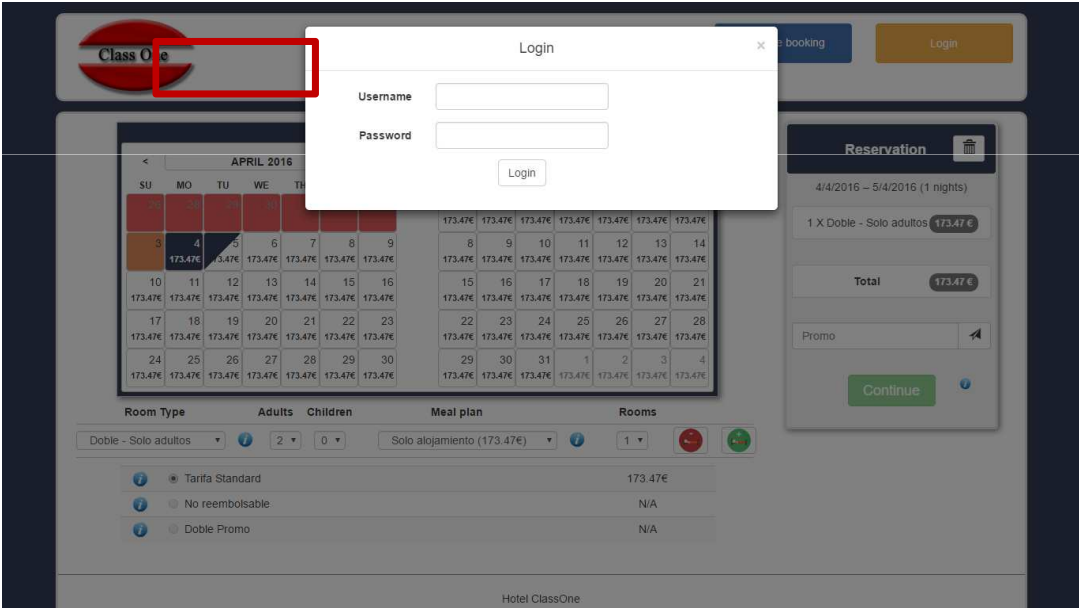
Class One

booking

Login

Login

×

Username

Password

Login

<

APRIL 2016

| SU | MO | TU | WE | TH | | |
|---|---|---|---|---|---|---|
| 27 | 28 | 29 | 30 | | | |
| 3 | 4 173.47€ | 5 173.47€ | 6 173.47€ | 7 173.47€ | 8 173.47€ | 9 173.47€ |
| 10 173.47€ | 11 173.47€ | 12 173.47€ | 13 173.47€ | 14 173.47€ | 15 173.47€ | 16 173.47€ |
| 17 173.47€ | 18 173.47€ | 19 173.47€ | 20 173.47€ | 21 173.47€ | 22 173.47€ | 23 173.47€ |
| 24 173.47€ | 25 173.47€ | 26 173.47€ | 27 173.47€ | 28 173.47€ | 29 173.47€ | 30 173.47€ |

| | | | | | | |
|---|---|---|---|---|---|---|
| 173.47€ | 173.47€ | 173.47€ | 173.47€ | 173.47€ | 173.47€ | 173.47€ |
| 8 173.47€ | 9 173.47€ | 10 173.47€ | 11 173.47€ | 12 173.47€ | 13 173.47€ | 14 173.47€ |
| 15 173.47€ | 16 173.47€ | 17 173.47€ | 18 173.47€ | 19 173.47€ | 20 173.47€ | 21 173.47€ |
| 22 173.47€ | 23 173.47€ | 24 173.47€ | 25 173.47€ | 26 173.47€ | 27 173.47€ | 28 173.47€ |
| 29 173.47€ | 30 173.47€ | 31 173.47€ | 1 173.47€ | 2 173.47€ | 3 173.47€ | 4 173.47€ |

Reservation

4/4/2016 – 5/4/2016 (1 nights)

1 X Doble - Solo adultos 173.47 €

Total 173.47 €

Promo

Continue

Room Type Adults Children Meal plan Rooms

Doble - Solo adultos 2 0 Solo alojamiento (173.47€) 1

Tarifa Standard 173.47€

No reembolsable N/A

Doble Promo N/A

Hotel ClassOne